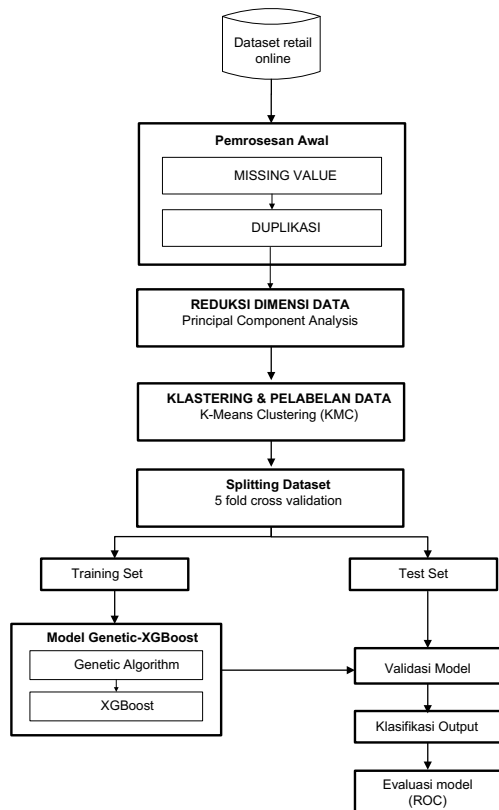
Dataset retail online

Pemrosesan Awal

MISSING VALUE

DUPLIKASI

REDUKSI DIMENSI DATA
Principal Component Analysis

KLASTERING & PELABELAN DATA
K-Means Clustering (KMC)

Splitting Dataset
5 fold cross validation

Training Set

Test Set

Model Genetic-XGBoost

Genetic Algorithm

XGBoost

Validasi Model

Klasifikasi Output

Evaluasi model (ROC)